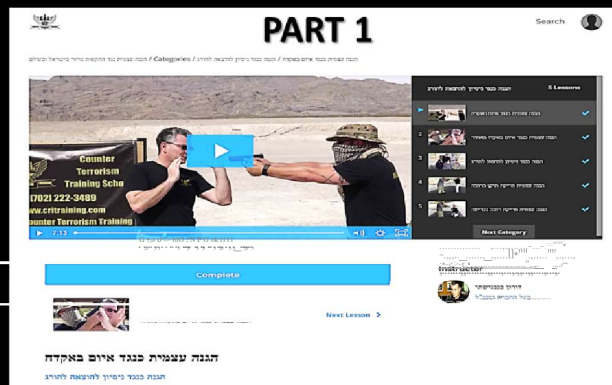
PART 1

Search

Categories / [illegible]

Counter Terrorism Training School
(702) 222-3489
www.cttraining.com
Counter Terrorism Training

7:13

5 Lessons

1
2
3
4
5

Next Category

Complete

Instructor

Next Lesson

הגנה עצמית כנגד איום באקדח